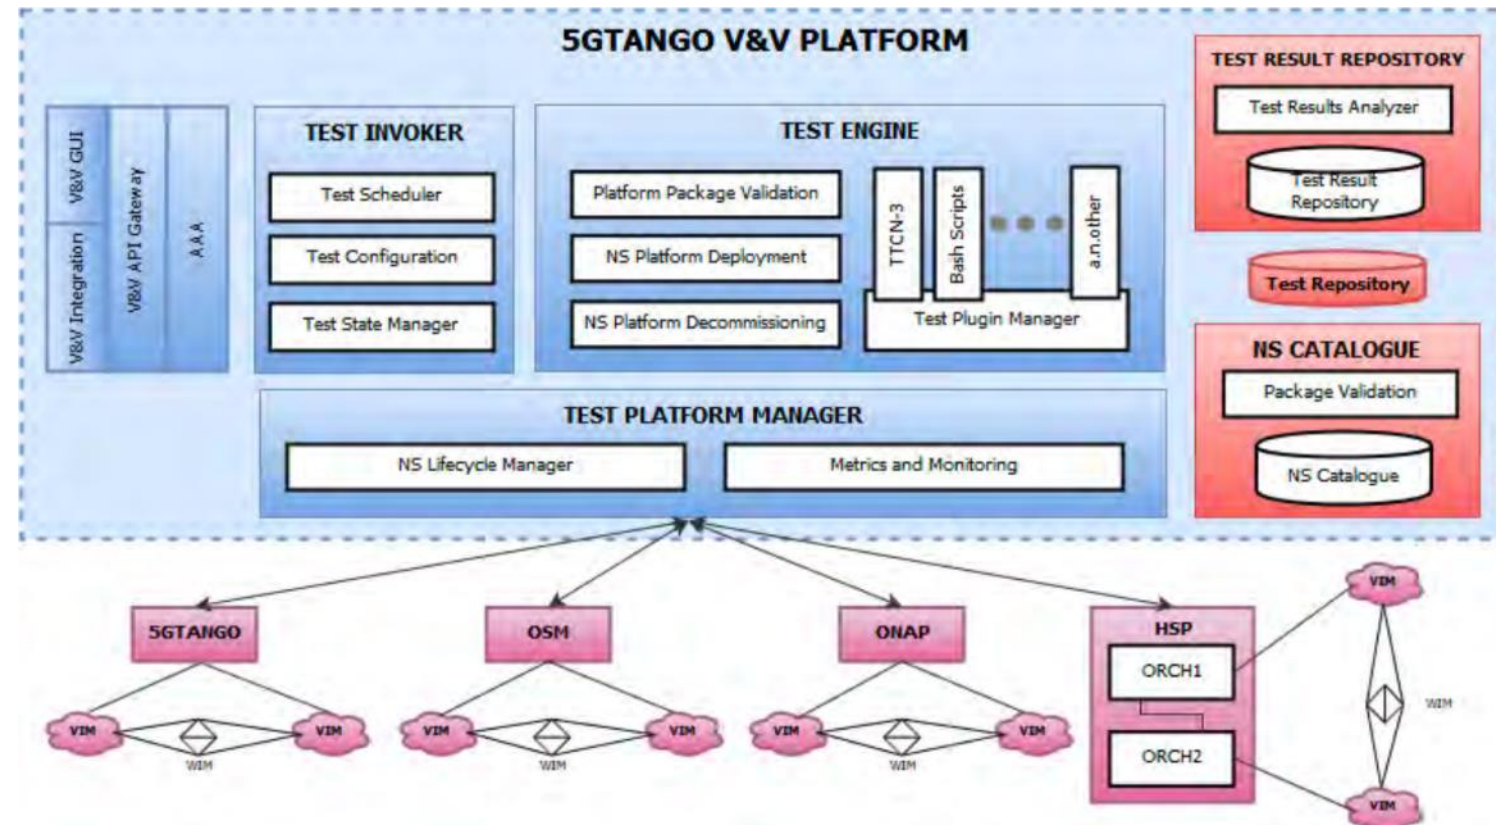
5GTANGO V&V PLATFORM

V&V GUI

V&V Integration

V&V API Gateway

AAA

TEST INVOKER

Test Scheduler

Test Configuration

Test State Manager

TEST ENGINE

Platform Package Validation

NS Platform Deployment

NS Platform Decommissioning

TTCN-3

Bash Scripts

a.n.other

Test Plugin Manager

TEST RESULT REPOSITORY

Test Results Analyzer

Test Result Repository

Test Repository

NS CATALOGUE

Package Validation

NS Catalogue

TEST PLATFORM MANAGER

NS Lifecycle Manager

Metrics and Monitoring

5GTANGO

VIM

WIM

VIM

OSM

VIM

WIM

VIM

ONAP

VIM

WIM

VIM

HSP

ORCH1

ORCH2

VIM

WIM

VIM